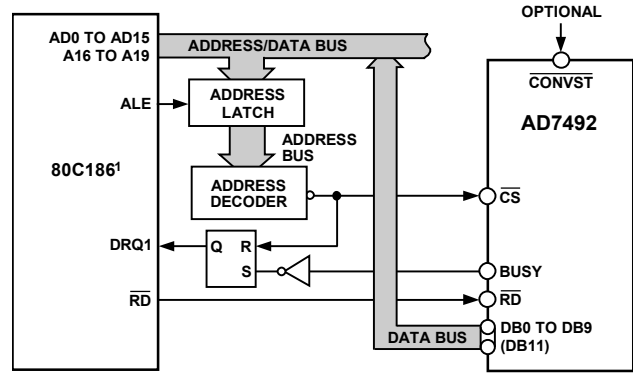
OPTIONAL

AD0 TO AD15
A16 TO A19

ADDRESS/DATA BUS

$\overline{\text{CONVST}}$

AD7492

ALE

ADDRESS LATCH

ADDRESS BUS

80C186$^1$

ADDRESS DECODER

$\overline{\text{CS}}$

DRQ1

Q R
S

BUSY

$\overline{\text{RD}}$

$\overline{\text{RD}}$

DATA BUS

DB0 TO DB9
(DB11)